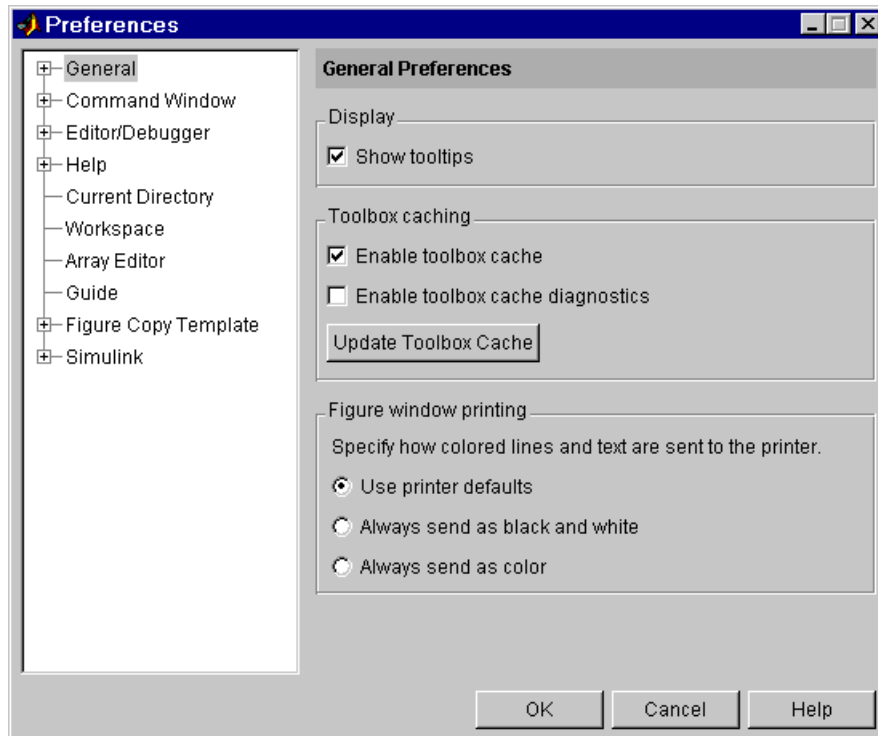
Preferences

General
Command Window
Editor/Debugger
Help
Current Directory
Workspace
Array Editor
Guide
Figure Copy Template
Simulink

General Preferences

Display
Show tooltips

Toolbox caching
Enable toolbox cache
Enable toolbox cache diagnostics
Update Toolbox Cache

Figure window printing
Specify how colored lines and text are sent to the printer.
Use printer defaults
Always send as black and white
Always send as color

OK
Cancel
Help